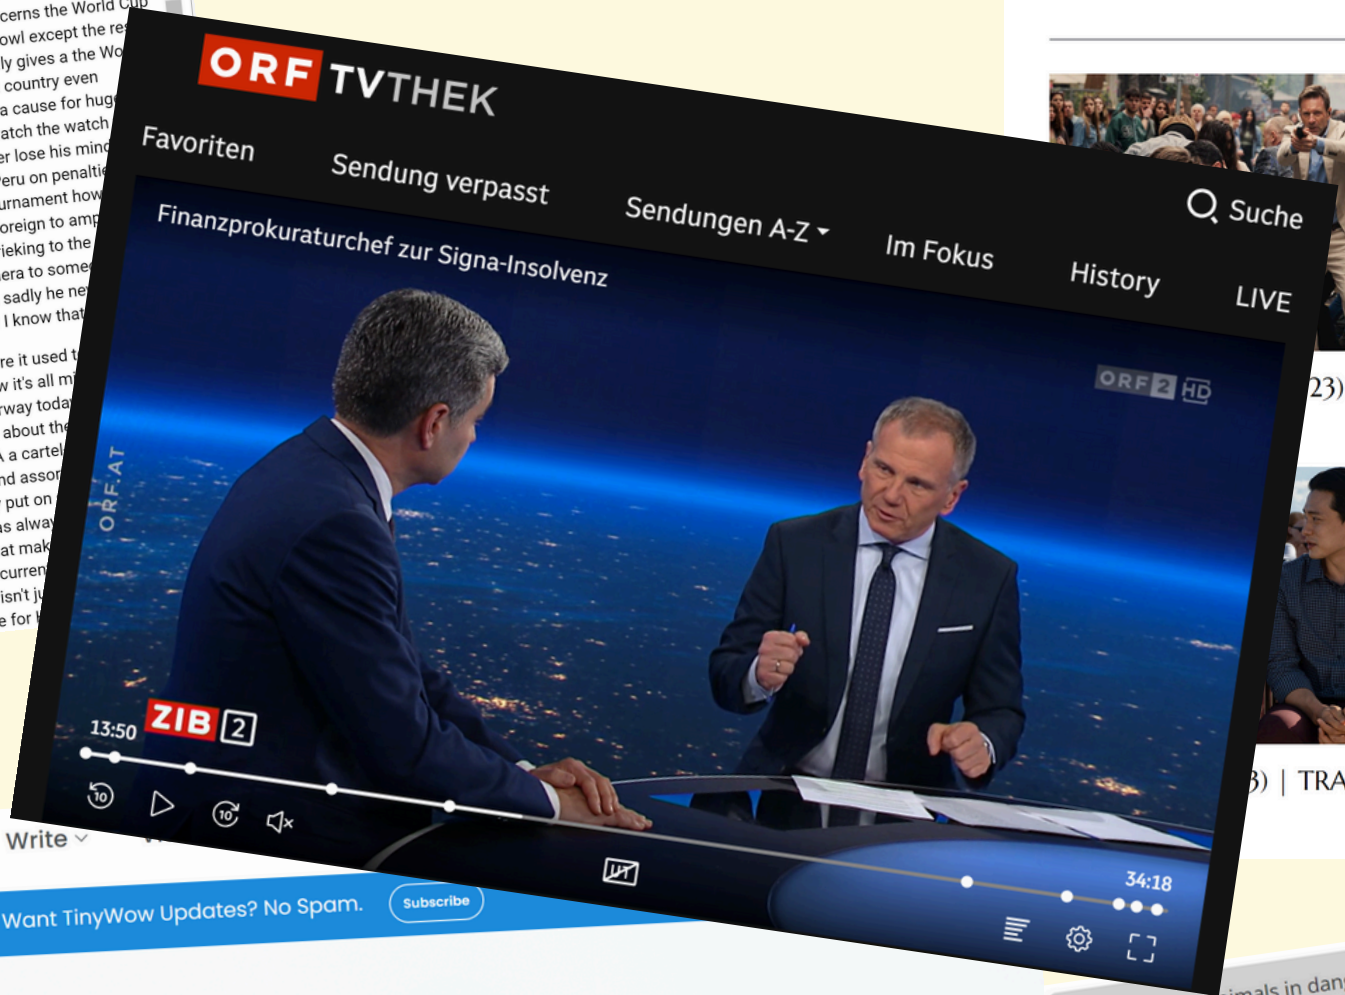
cerns the World Cup
owl except the re
ly gives a the Wo
country even
a cause for hug
atch the watch
er lose his min
eru on penalti
urnament how
oreign to amp
ieking to the
era to some
sadly he ne
I know that

re it used t
w it's all m
rway toda
about the
A a cartel
nd asso
put on
s alwa
at mak
curren
isn't j
e for

ORF TVTHEK

Favoriten

Sendung verpasst

Sendungen A-Z

Im Fokus

History

Suche

LIVE

Finanzprokuraturchef zur Signa-Insolvenz

ORF 2 HD

ORF.AT

13:50

ZIB 2

34:18

23)

3) | TRA

Write

Want TinyWow Updates? No Spam.

Subscribe

imals in dan